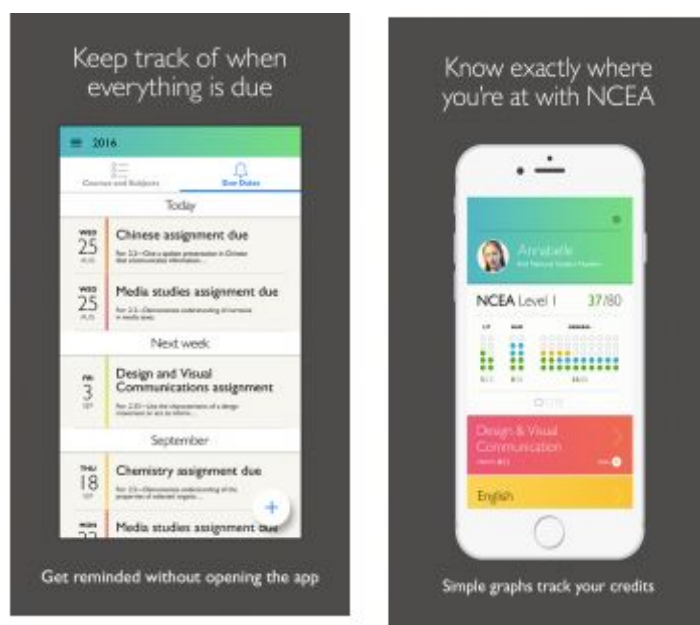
Keep track of when everything is due

2016

Courses and Subjects

Due Dates

Today

WED 25 AUG

Chinese assignment due

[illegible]

WED 25 AUG

Media studies assignment due

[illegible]

Next week

FRI 3 SEP

Design and Visual Communications assignment

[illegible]

September

THU 18 SEP

Chemistry assignment due

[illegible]

MON

Media studies assignment due

+

Get reminded without opening the app

Know exactly where you're at with NCEA

Annabelle

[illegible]

NCEA Level 1

37/80

Design & Visual Communication

English

Simple graphs track your credits